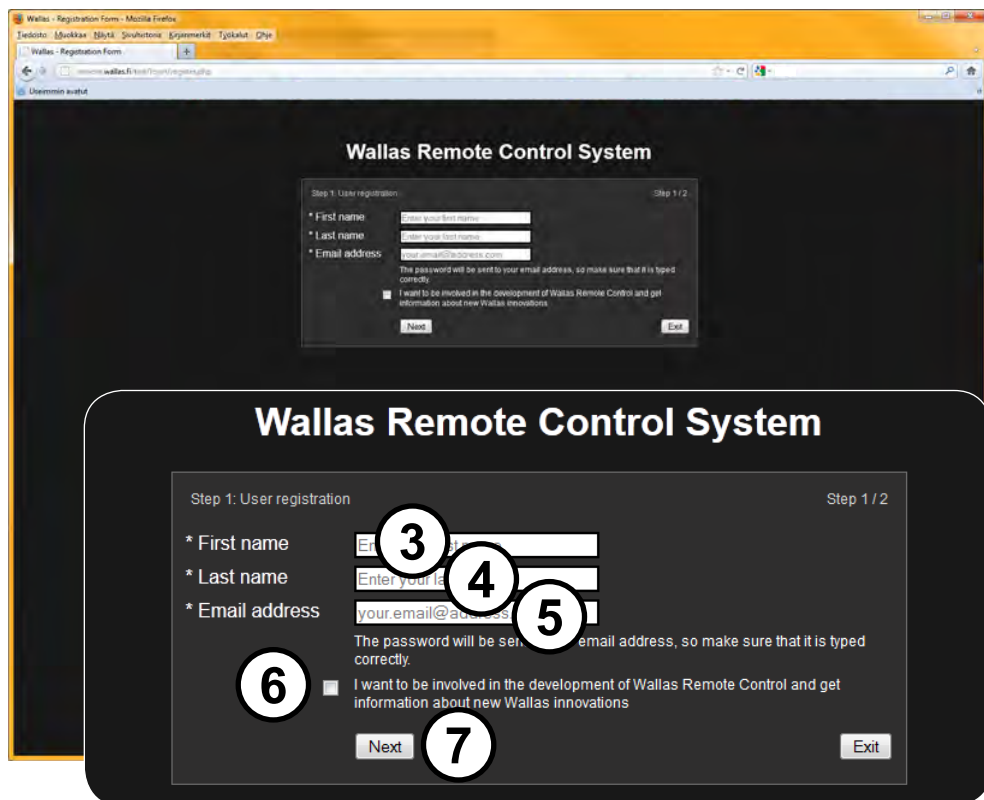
Wallas - Registration Form - Mozilla Firefox
Tiedosto Muokkaa Näytä Sivuhistoria Kirjanmerkit Työkalut Ohje
Wallas - Registration Form
www.wallas.fi/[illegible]
Useimmin avatut

Wallas Remote Control System

Step 1: User registration
Step 1 / 2
* First name
Enter your first name
* Last name
Enter your last name
* Email address
your.email@address.com
The password will be sent to your email address, so make sure that it is typed correctly.
I want to be involved in the development of Wallas Remote Control and get information about new Wallas innovations
Next
Exit

Wallas Remote Control System

Step 1: User registration
Step 1 / 2
* First name
En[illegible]
3
* Last name
Enter your la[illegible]
4
* Email address
your.email@addre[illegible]
5
The password will be sen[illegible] email address, so make sure that it is typed correctly.
6
I want to be involved in the development of Wallas Remote Control and get information about new Wallas innovations
Next
7
Exit